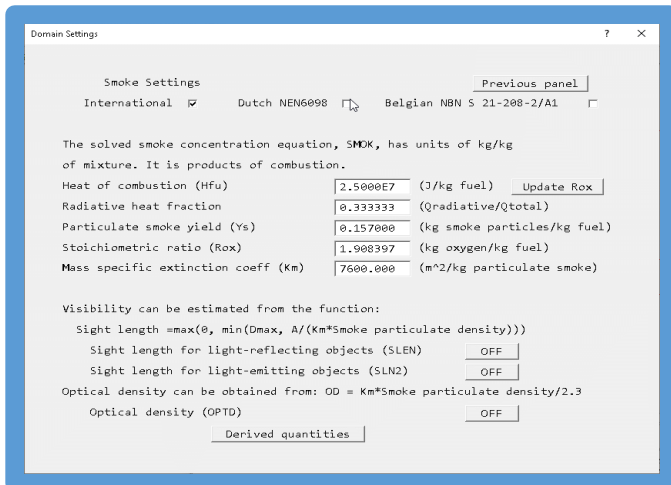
Domain Settings

?

✕

Smoke Settings

Previous panel

International ☑

Dutch NEN6098 ☐

Belgian NBN S 21-208-2/A1 ☐

The solved smoke concentration equation, SMOK, has units of kg/kg of mixture. It is products of combustion.

| | | |
|---|---|---|
| Heat of combustion (Hfu) | 2.5000E7 | (J/kg fuel) Update Rox |
| Radiative heat fraction | 0.333333 | (Qradiative/Qtotal) |
| Particulate smoke yield (Ys) | 0.157000 | (kg smoke particles/kg fuel) |
| Stoichiometric ratio (Rox) | 1.908397 | (kg oxygen/kg fuel) |
| Mass specific extinction coeff (Km) | 7600.000 | (m^2/kg particulate smoke) |

Visibility can be estimated from the function:

Sight length =max(0, min(Dmax, A/(Km*Smoke particulate density)))

Sight length for light-reflecting objects (SLEN) OFF

Sight length for light-emitting objects (SLN2) OFF

Optical density can be obtained from: OD = Km*Smoke particulate density/2.3

Optical density (OPTD) OFF

Derived quantities